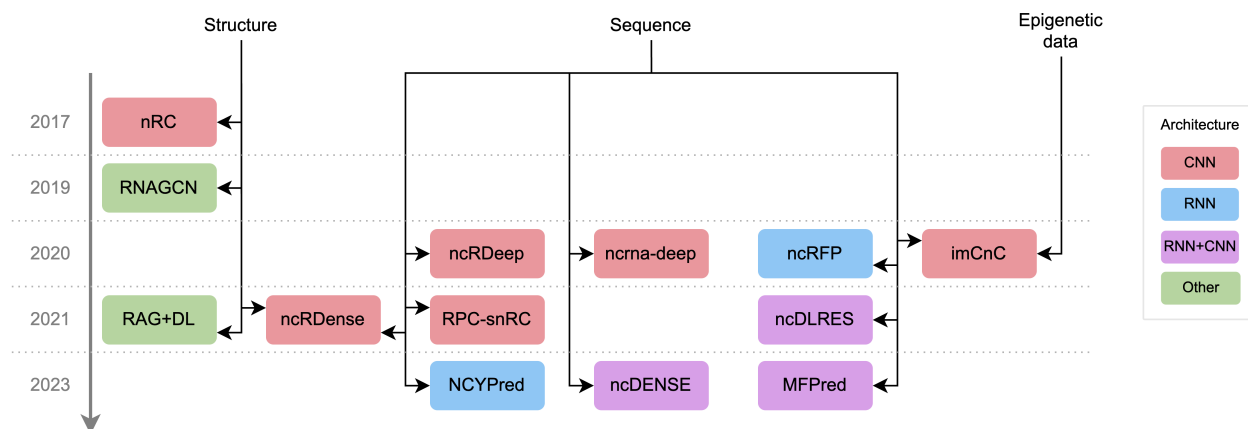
Structure

Sequence

Epigenetic data

2017
nRC

2019
RNAGCN

2020
ncRDeep
ncrna-deep
ncRFP
imCnC

2021
RAG+DL
ncRDense
RPC-snRC
ncDLRES

2023
NCYPred
ncDENSE
MFPred

Architecture
CNN
RNN
RNN+CNN
Other